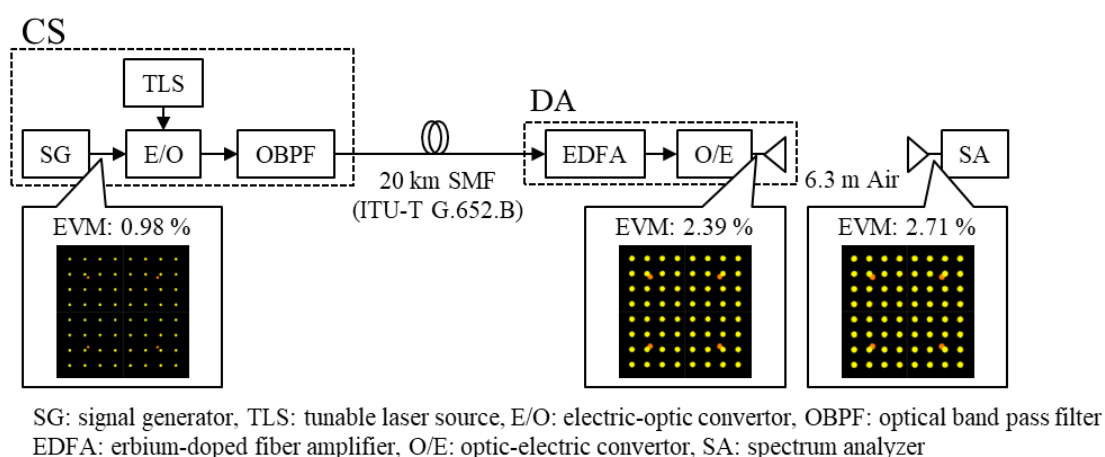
CS

TLS

SG

E/O

OBPF

20 km SMF
(ITU-T G.652.B)

DA

EDFA

O/E

6.3 m Air

SA

EVM: 0.98 %

EVM: 2.39 %

EVM: 2.71 %

SG: signal generator, TLS: tunable laser source, E/O: electric-optic convertor, OBPF: optical band pass filter
EDFA: erbium-doped fiber amplifier, O/E: optic-electric convertor, SA: spectrum analyzer